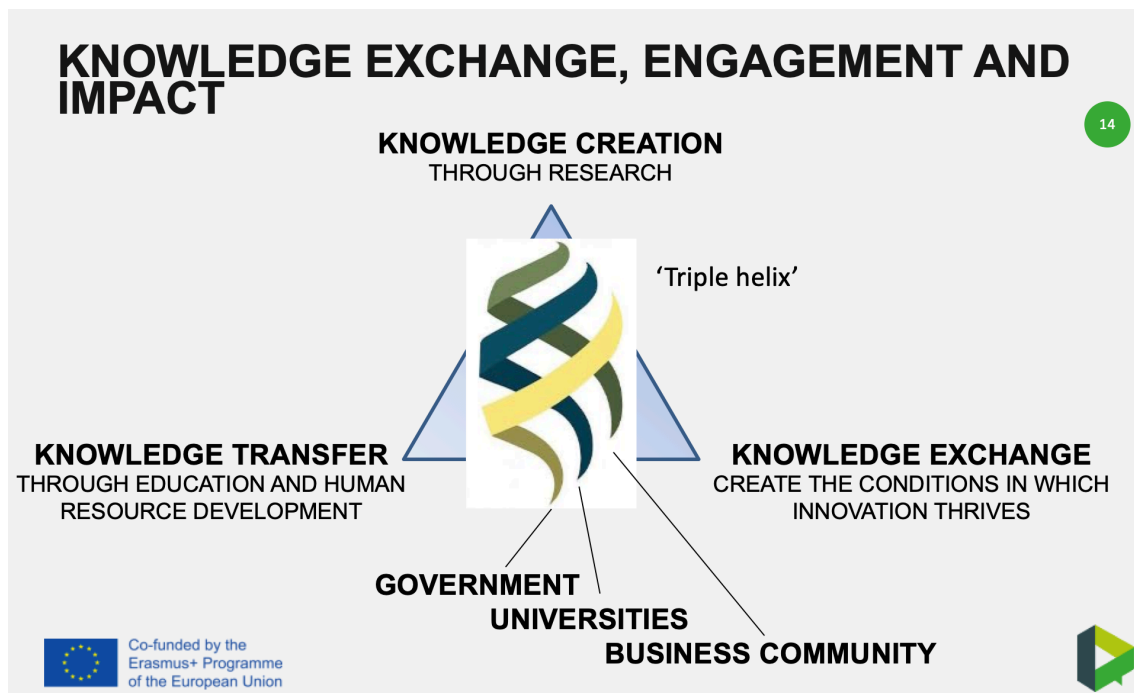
KNOWLEDGE EXCHANGE, ENGAGEMENT AND IMPACT

14

KNOWLEDGE CREATION
THROUGH RESEARCH

'Triple helix'

KNOWLEDGE TRANSFER
THROUGH EDUCATION AND HUMAN RESOURCE DEVELOPMENT

KNOWLEDGE EXCHANGE
CREATE THE CONDITIONS IN WHICH INNOVATION THRIVES

GOVERNMENT
UNIVERSITIES
BUSINESS COMMUNITY

Co-funded by the Erasmus+ Programme of the European Union